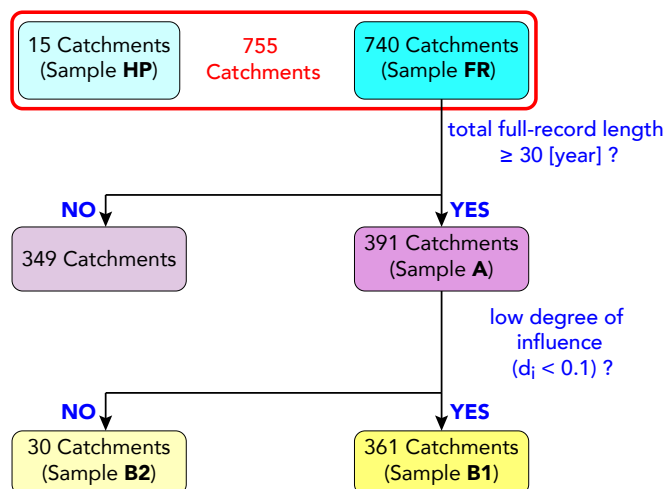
15 Catchments (Sample **HP**)

755 Catchments

740 Catchments (Sample **FR**)

total full-record length $\geq 30$ [year] ?

NO

YES

349 Catchments

391 Catchments (Sample **A**)

low degree of influence ($d_i < 0.1$) ?

NO

YES

30 Catchments (Sample **B2**)

361 Catchments (Sample **B1**)